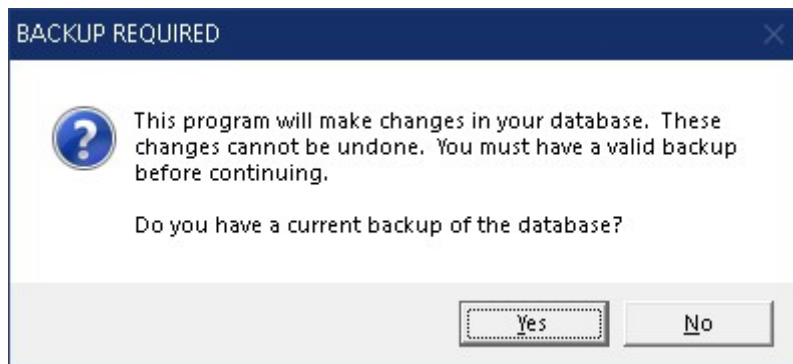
BACKUP REQUIRED

This program will make changes in your database. These changes cannot be undone. You must have a valid backup before continuing.

Do you have a current backup of the database?

Yes

No